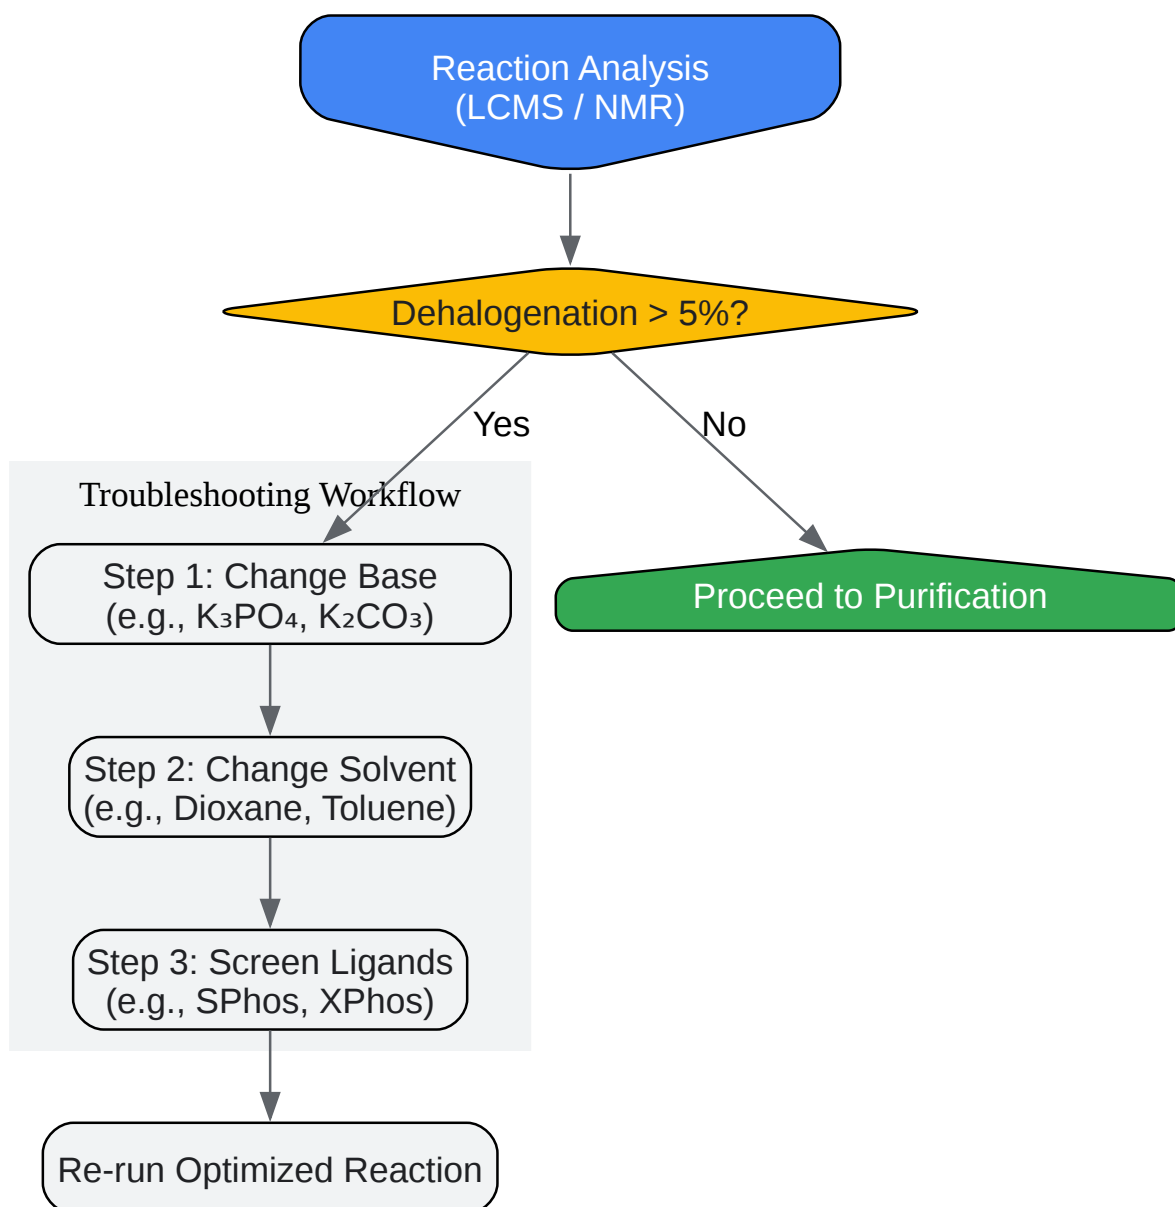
Reaction Analysis
(LCMS / NMR)

Dehalogenation > 5%?

Yes

No

Troubleshooting Workflow

Step 1: Change Base
(e.g., $K_3PO_4$, $K_2CO_3$)

Step 2: Change Solvent
(e.g., Dioxane, Toluene)

Step 3: Screen Ligands
(e.g., SPhos, XPhos)

Re-run Optimized Reaction

Proceed to Purification